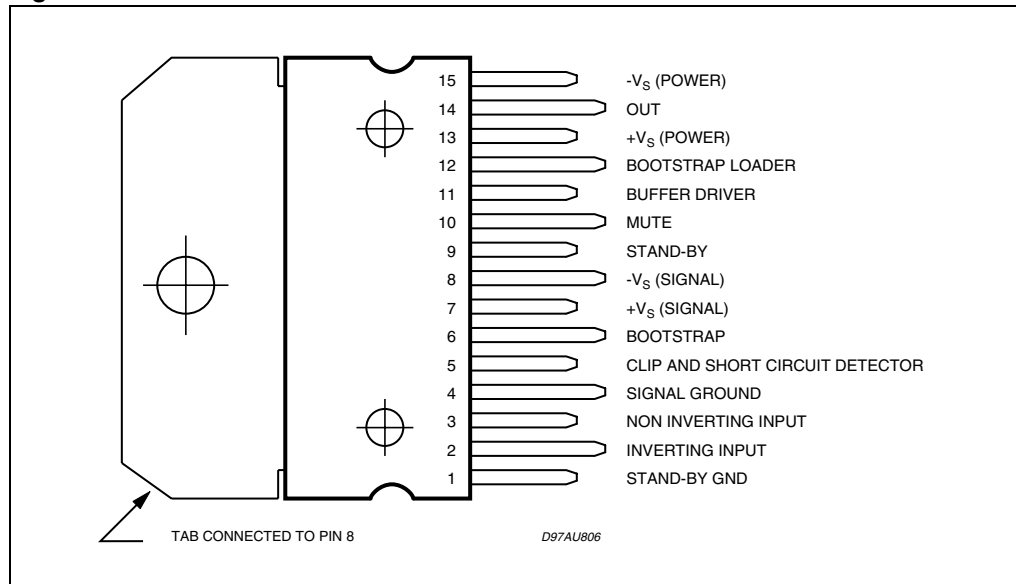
15 $-V_S$ (POWER)
14 OUT
13 $+V_S$ (POWER)
12 BOOTSTRAP LOADER
11 BUFFER DRIVER
10 MUTE
9 STAND-BY
8 $-V_S$ (SIGNAL)
7 $+V_S$ (SIGNAL)
6 BOOTSTRAP
5 CLIP AND SHORT CIRCUIT DETECTOR
4 SIGNAL GROUND
3 NON INVERTING INPUT
2 INVERTING INPUT
1 STAND-BY GND

TAB CONNECTED TO PIN 8

D97AU806